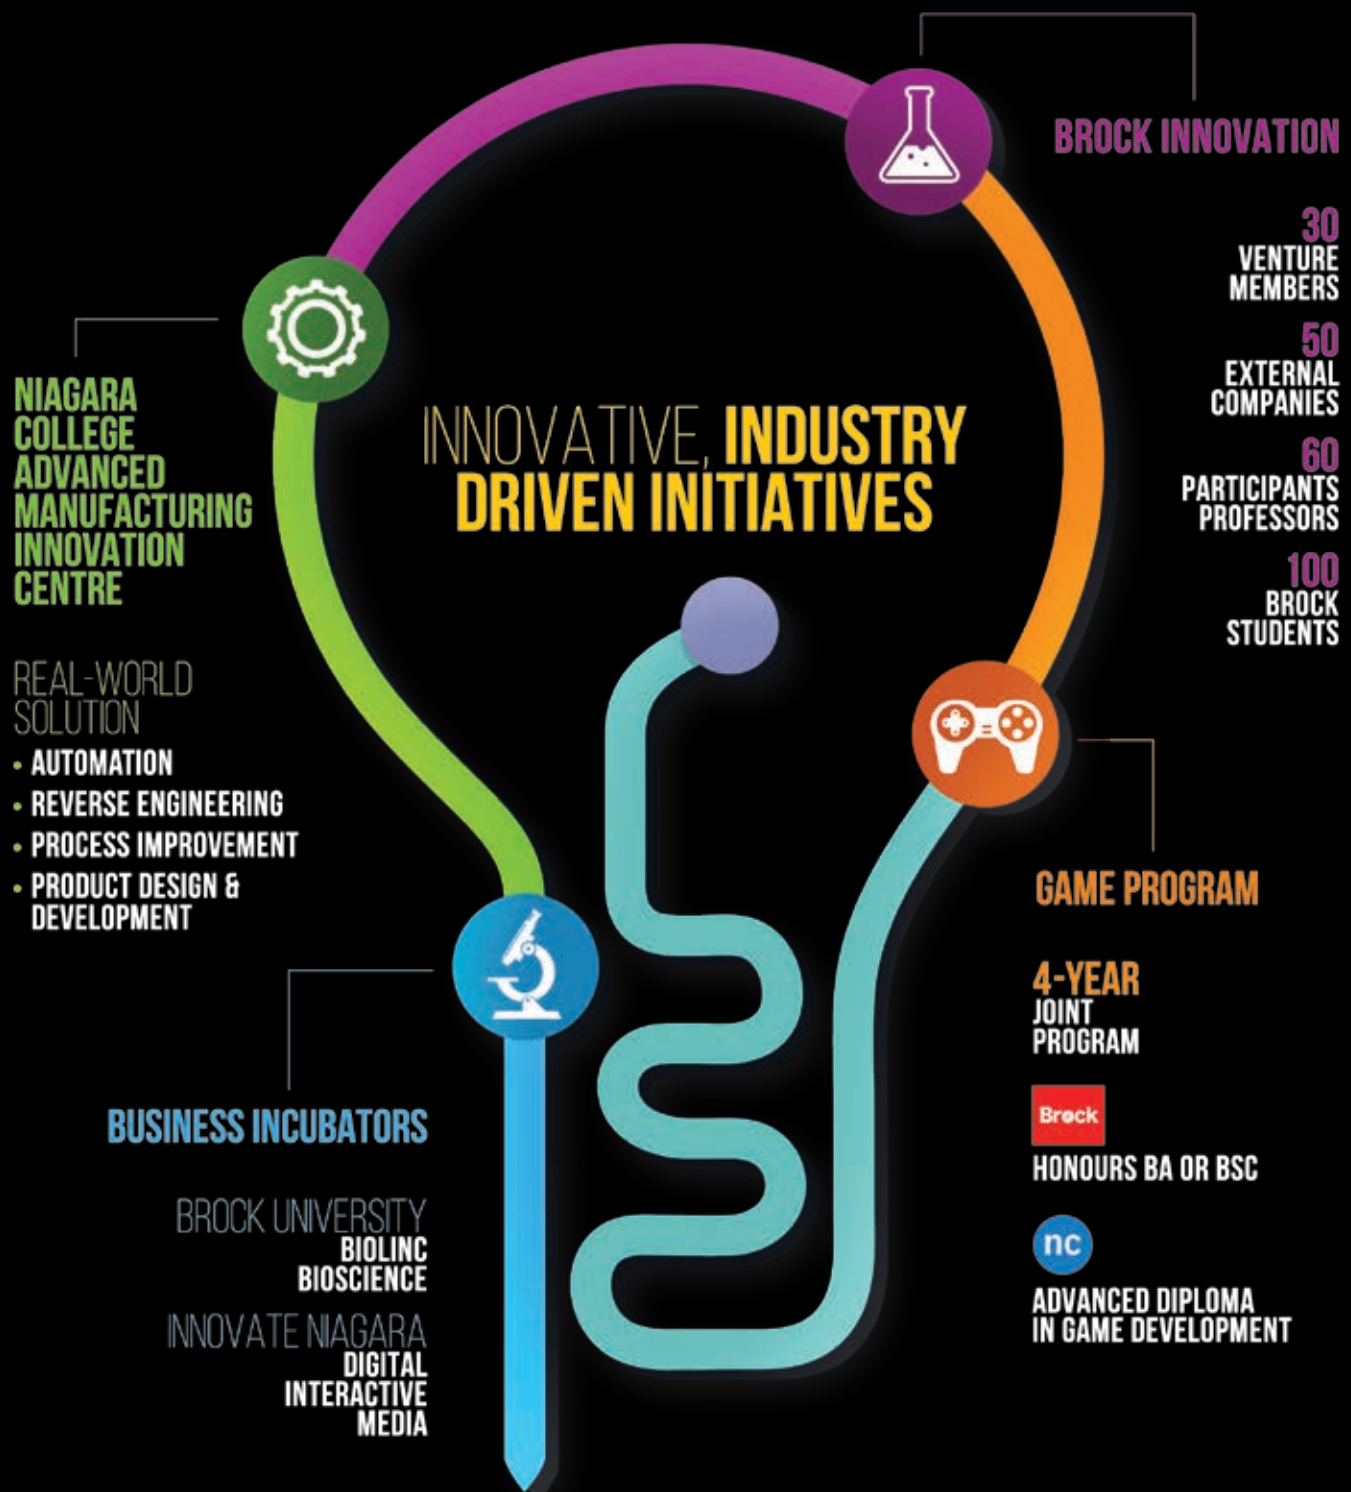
INNOVATIVE, INDUSTRY DRIVEN INITIATIVES

BROCK INNOVATION

30
VENTURE MEMBERS

50
EXTERNAL COMPANIES

60
PARTICIPANTS PROFESSORS

100
BROCK STUDENTS

NIAGARA COLLEGE ADVANCED MANUFACTURING INNOVATION CENTRE

REAL-WORLD SOLUTION
• AUTOMATION
• REVERSE ENGINEERING
• PROCESS IMPROVEMENT
• PRODUCT DESIGN & DEVELOPMENT

GAME PROGRAM

4-YEAR
JOINT PROGRAM

Brock
HONOURS BA OR BSC

nc
ADVANCED DIPLOMA IN GAME DEVELOPMENT

BUSINESS INCUBATORS

BROCK UNIVERSITY
BIOLINC
BIOSCIENCE

INNOVATE NIAGARA
DIGITAL
INTERACTIVE
MEDIA